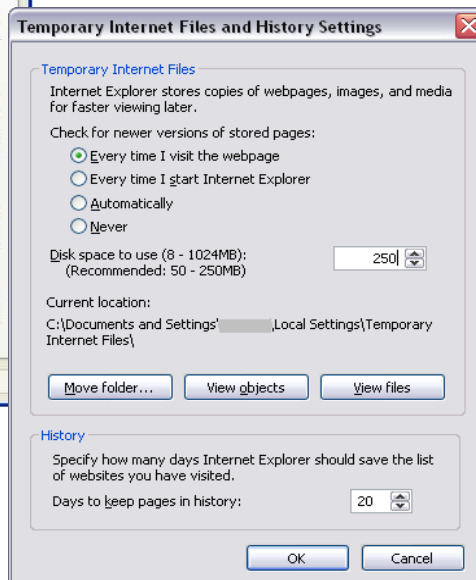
Temporary Internet Files and History Settings

Temporary Internet Files

Internet Explorer stores copies of webpages, images, and media for faster viewing later.

Check for newer versions of stored pages:

Every time I visit the webpage

Every time I start Internet Explorer

Automatically

Never

Disk space to use (8 - 1024MB):
(Recommended: 50 - 250MB)

250

Current location:

C:\Documents and Settings\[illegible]\Local Settings\Temporary Internet Files\

Move folder...

View objects

View files

History

Specify how many days Internet Explorer should save the list of websites you have visited.

Days to keep pages in history:

20

OK

Cancel